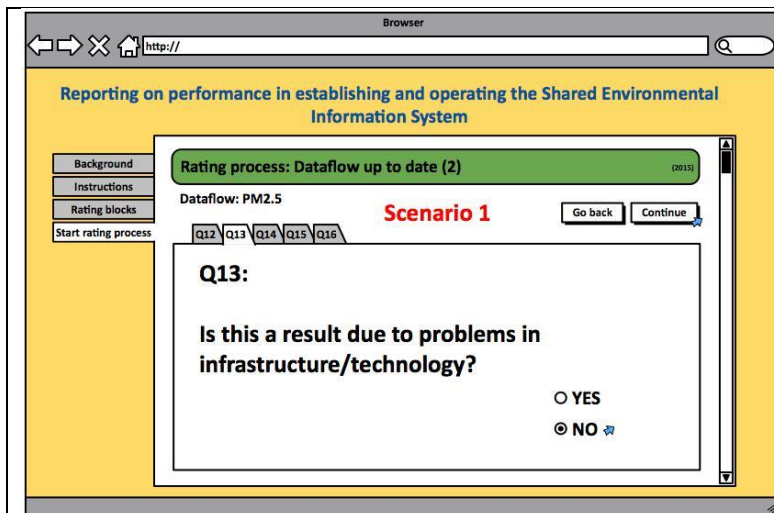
Browser

http://

Reporting on performance in establishing and operating the Shared Environmental Information System

Background
Instructions
Rating blocks
Start rating process

Rating process: Dataflow up to date (2)

(2015)

Dataflow: PM2.5

Scenario 1

Go back
Continue

Q12 Q13 Q14 Q15 Q16

Q13:

Is this a result due to problems in infrastructure/technology?

YES
NO